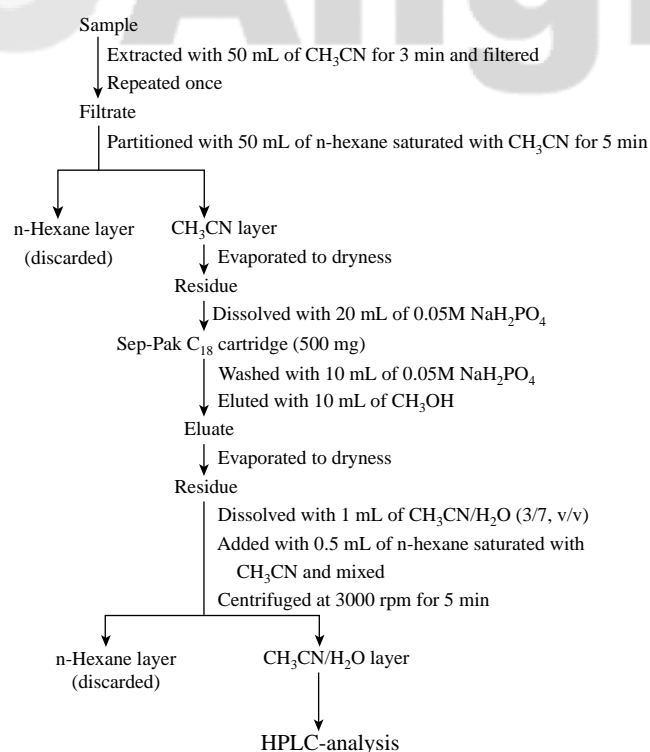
Sample

Extracted with 50 mL of $CH_3CN$ for 3 min and filtered

Repeated once

Filtrate

Partitioned with 50 mL of n-hexane saturated with $CH_3CN$ for 5 min

n-Hexane layer (discarded)

$CH_3CN$ layer

Evaporated to dryness

Residue

Dissolved with 20 mL of 0.05M $NaH_2PO_4$

Sep-Pak $C_{18}$ cartridge (500 mg)

Washed with 10 mL of 0.05M $NaH_2PO_4$

Eluted with 10 mL of $CH_3OH$

Eluate

Evaporated to dryness

Residue

Dissolved with 1 mL of $CH_3CN/H_2O$ (3/7, v/v)

Added with 0.5 mL of n-hexane saturated with $CH_3CN$ and mixed

Centrifuged at 3000 rpm for 5 min

n-Hexane layer (discarded)

$CH_3CN/H_2O$ layer

HPLC-analysis